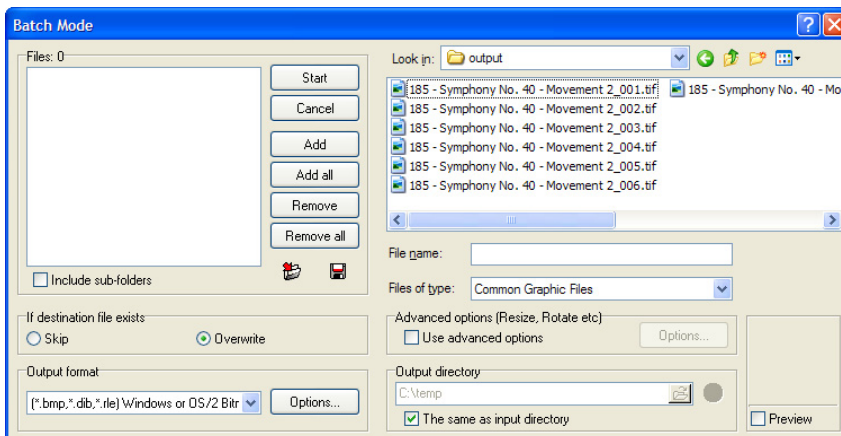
Batch Mode

Files: 0

Start
Cancel
Add
Add all
Remove
Remove all

Include sub-folders

Look in: output

185 - Symphony No. 40 - Movement 2_001.tif
185 - Symphony No. 40 - Movement 2_002.tif
185 - Symphony No. 40 - Movement 2_003.tif
185 - Symphony No. 40 - Movement 2_004.tif
185 - Symphony No. 40 - Movement 2_005.tif
185 - Symphony No. 40 - Movement 2_006.tif
185 - Symphony No. 40 - Mo

File name:

Files of type: Common Graphic Files

If destination file exists
Skip
Overwrite

Advanced options (Resize, Rotate etc)
Use advanced options
Options...

Output format
(*.bmp,*.dib,*.rle) Windows or OS/2 Bitr
Options...

Output directory
C:\temp
The same as input directory

Preview